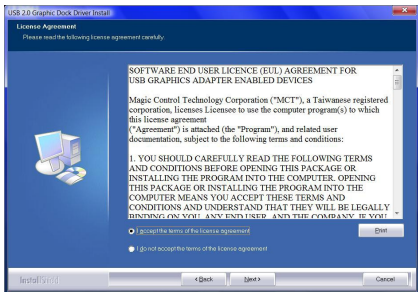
USB 2.0 Graphic Dock Driver Install

License Agreement

Please read the following license agreement carefully.

SOFTWARE END USER LICENCE (EUL) AGREEMENT FOR USB GRAPHICS ADAPTER ENABLED DEVICES

Magic Control Technology Corporation ("MCT"), a Taiwanese registered corporation, licenses Licensee to use the computer program(s) to which this license agreement ("Agreement") is attached (the "Program"), and related user documentation, subject to the following terms and conditions:

1. YOU SHOULD CAREFULLY READ THE FOLLOWING TERMS AND CONDITIONS BEFORE OPENING THIS PACKAGE OR INSTALLING THE PROGRAM INTO THE COMPUTER. OPENING THIS PACKAGE OR INSTALLING THE PROGRAM INTO THE COMPUTER MEANS YOU ACCEPT THESE TERMS AND CONDITIONS AND UNDERSTAND THAT THEY WILL BE LEGALLY BINDING ON YOU, ANY END USER, AND THE COMPANY. IF YOU

I accept the terms of the license agreement

I do not accept the terms of the license agreement

Print

InstallShield

< Back

Next >

Cancel